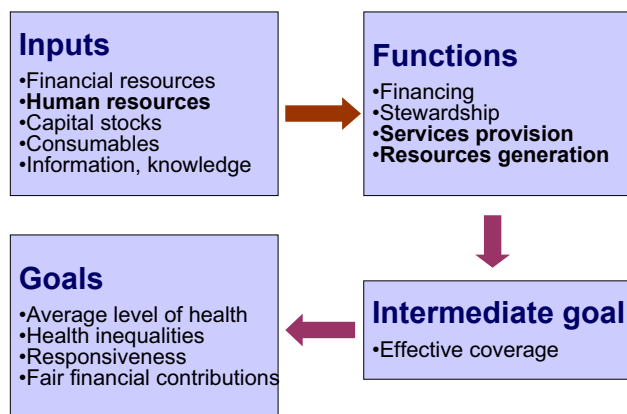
Inputs
•Financial resources
•**Human resources**
•Capital stocks
•Consumables
•Information, knowledge

Functions
•Financing
•Stewardship
•**Services provision**
•**Resources generation**

Intermediate goal
•Effective coverage

Goals
•Average level of health
•Health inequalities
•Responsiveness
•Fair financial contributions